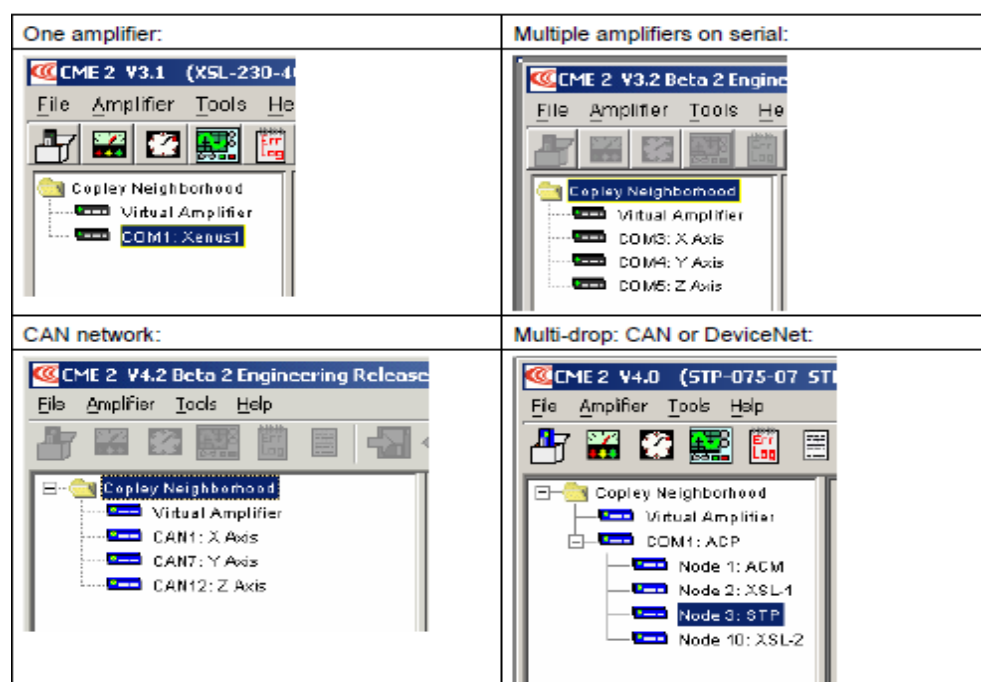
| One amplifier: | Multiple amplifiers on serial: |
|---|---|
| CME 2 V3.1 (XSL-230-4 File Amplifier Tools He Err Log Copley Neighborhood Virtual Amplifier COM1: Xenus1 | CME 2 V3.2 Beta 2 Engine File Amplifier Tools He Copley Neighborhood Virtual Amplifier COM3: X Axis COM4: Y Axis COM5: Z Axis |
| CAN network: | Multi-drop: CAN or DeviceNet: |
| CME 2 V4.2 Beta 2 Engineering Release File Amplifier Tools Help Err Log Copley Neighborhood Virtual Amplifier CAN1: X Axis CAN7: Y Axis CAN12: Z Axis | CME 2 V4.0 (STP-075-07 ST File Amplifier Tools Help Err Log Copley Neighborhood Virtual Amplifier COM1: ACP Node 1: ACM Node 2: XSL-1 Node 3: STP Node 10: XSL-2 |